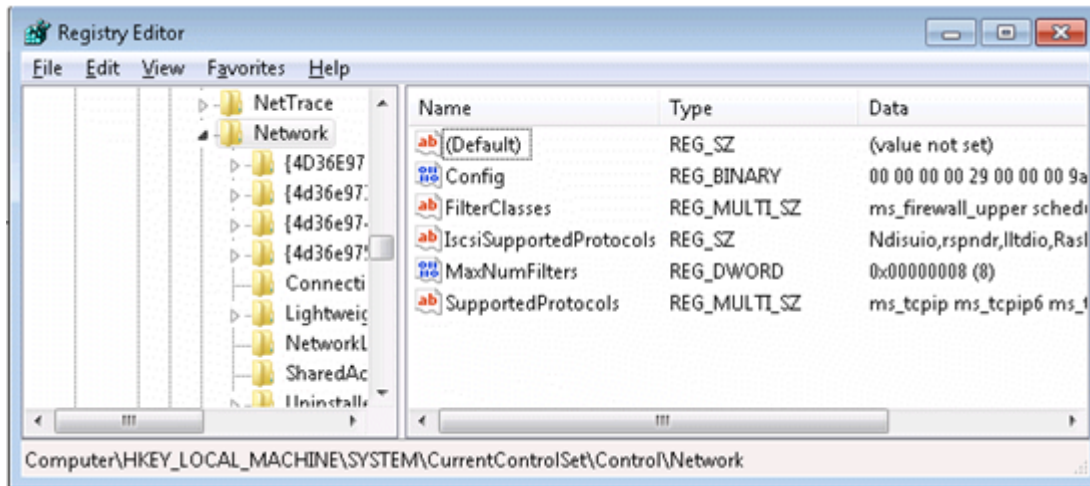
Registry Editor

File Edit View Favorites Help

NetTrace
Network
{4D36E97
{4d36e97
{4d36e97
{4d36e97
Connecti
Lightweig
NetworkL
SharedAc
Uninstall

| Name | Type | Data |
|---|---|---|
| ab (Default) | REG_SZ | (value not set) |
| Config | REG_BINARY | 00 00 00 00 29 00 00 00 9a |
| ab FilterClasses | REG_MULTI_SZ | ms_firewall_upper sched |
| ab IscsiSupportedProtocols | REG_SZ | Ndisuio,rspndr,lltdio,Rasl |
| MaxNumFilters | REG_DWORD | 0x00000008 (8) |
| ab SupportedProtocols | REG_MULTI_SZ | ms_tcpip ms_tcpip6 ms_ |

Computer\HKEY_LOCAL_MACHINE\SYSTEM\CurrentControlSet\Control\Network